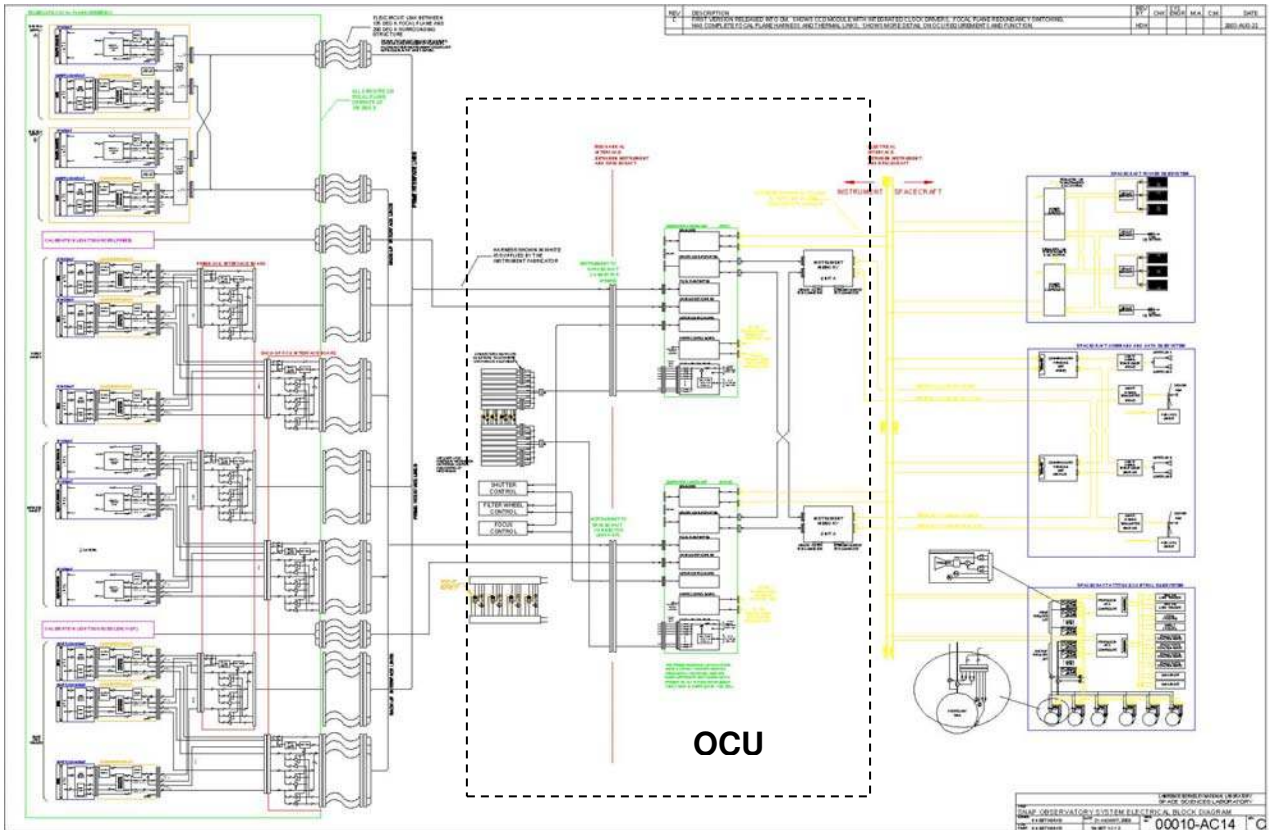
| REV | DESCRIPTION | BY | CHK | ENGR | M.A. | C.M. | DATE |
|---|---|---|---|---|---|---|---|
| C | FIRST VERSION RELEASED INTO CM. SHOWS CCD MODULE WITH INTEGRATED CLOCK DRIVERS, FOCAL PLANE REDUNDANCY SWITCHING, AND COMPLETE FOCAL PLANE HARNESS AND THERMAL UNITS. SHOWS MORE DETAIL ON OCU FUNCTION. | HDH | | | | | 2003 AUG 22 |

ELECTRICAL LINK BETWEEN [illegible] FOCAL PLANE AND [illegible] SUPPORTING STRUCTURE

INSTRUMENT

SPACECRAFT

HARNESS SHOWN IN WHITE IS SUPPLIED BY THE INSTRUMENT FABRICATOR

SHUTTER CONTROL

FILTER WHEEL CONTROL

FOCUS CONTROL

OCU

SNAP OBSERVATORY SYSTEM ELECTRICAL BLOCK DIAGRAM

00010-AC14

C